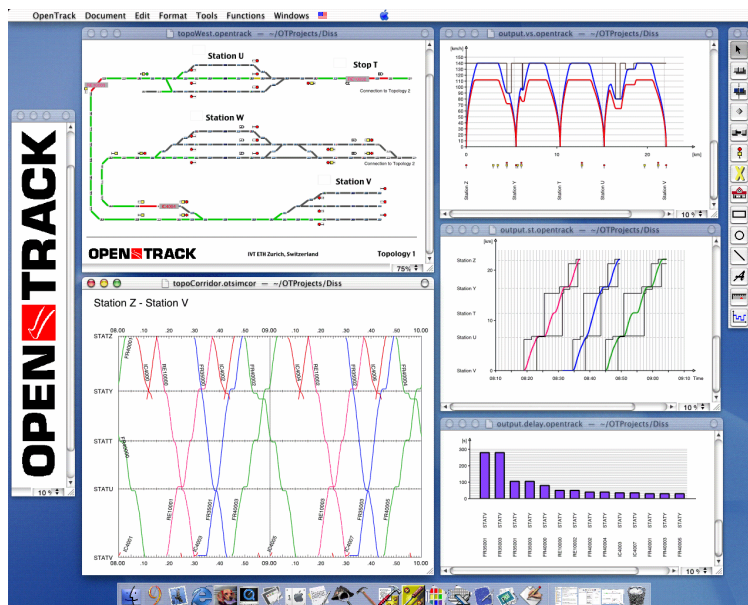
OpenTrack Document Edit Format Tools Functions Windows

topoWest.opentrack — ~/OTProjects/Diss

Station U

Stop T

Connection to Topology 3

Station W

Connection to Topology 2

Station V

OPENTRACK

IVT ETH Zurich, Switzerland

Topology 1

75%

OPENTRACK

10 %

topoCorridor.otsimcor — ~/OTProjects/Diss

Station Z - Station V

08.00 .10 .20 .30 .40 .50 09.00 .10 .20 .30 .40 .50 10.00

STATZ

STATY

STATT

STATU

STATV

output.vs.opentrack — ~/OTProjects/Diss

[km/h]

150 140 130 120 110 100 90 80 70 60 50 40 30 20 10 0

0 5 10 15 20 [km]

Station Z

Station Y

Station T

Station U

Station V

10 %

output.st.opentrack — ~/OTProjects/Diss

[km]

Station Z

Station Y

Station T

Station U

Station V

20

10

0

09:10 09:20 09:30 09:40 09:50 09:00 09:10 Time

10 %

output.delay.opentrack — ~/OTProjects/Diss

[s]

300

200

100

0

STATV STATV STATY STATY STATY STATY STATY STATY STATY STATY STATY STATY STATY STATY

FR35001 FR35003 FR35001 FR35003 FR40000 RE10000 RE10002 FR40004 FR40002 IC4003 IC4007 FR40001 FR40003 FR40005

10 %